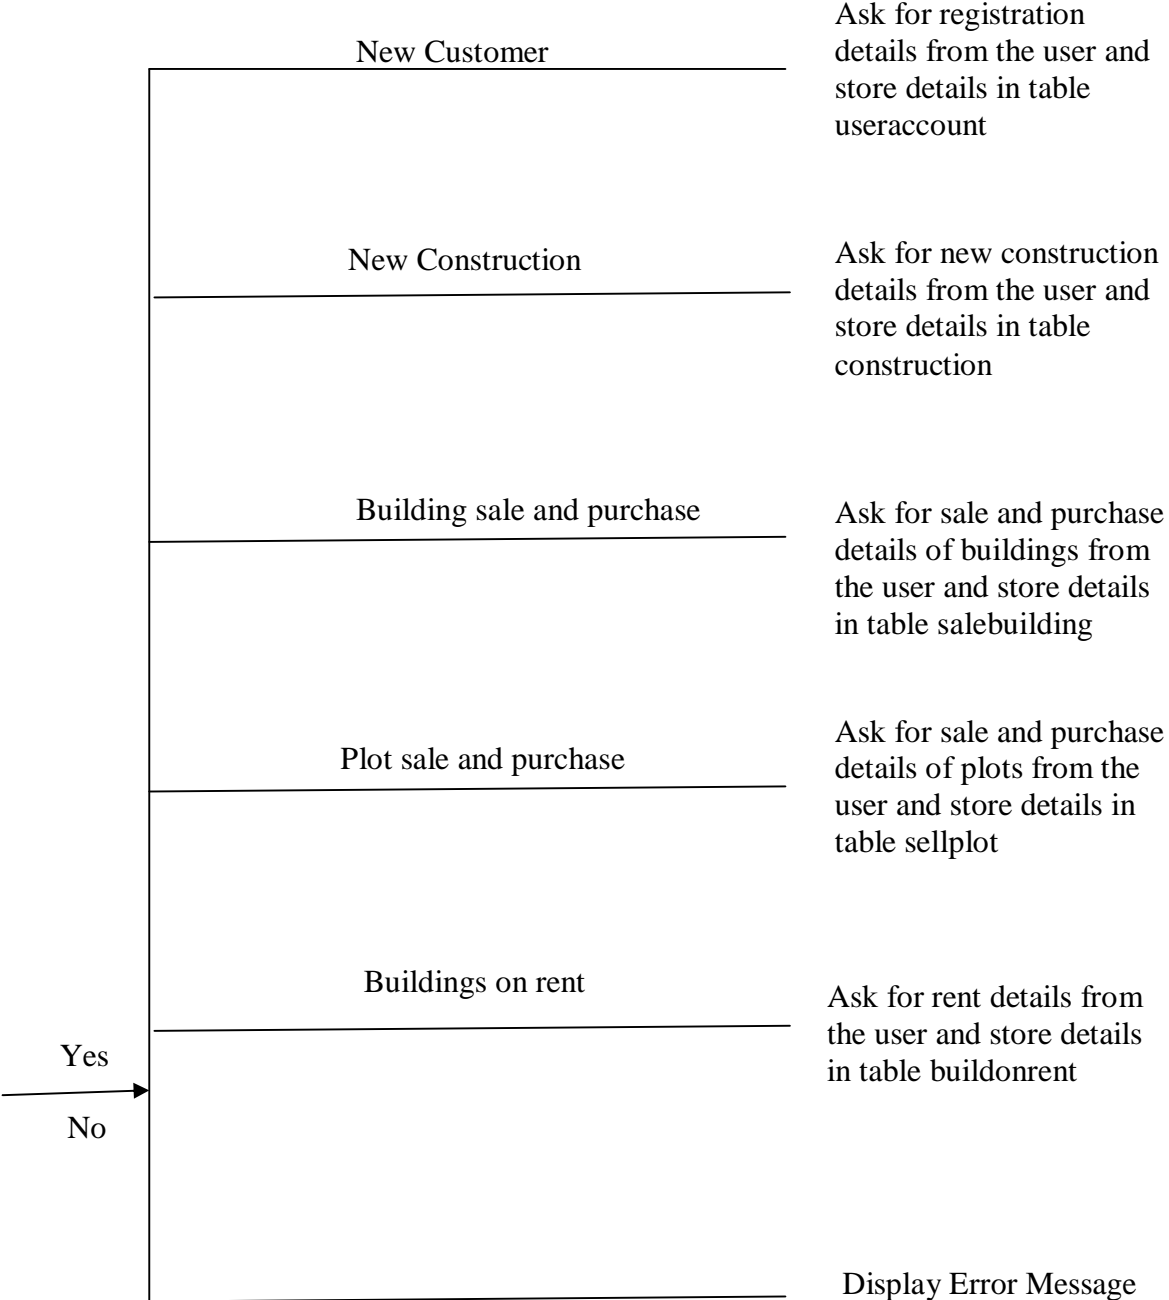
New Customer

Ask for registration details from the user and store details in table useraccount

New Construction

Ask for new construction details from the user and store details in table construction

Building sale and purchase

Ask for sale and purchase details of buildings from the user and store details in table salebuilding

Plot sale and purchase

Ask for sale and purchase details of plots from the user and store details in table sellplot

Buildings on rent

Ask for rent details from the user and store details in table buildonrent

Yes

No

Display Error Message